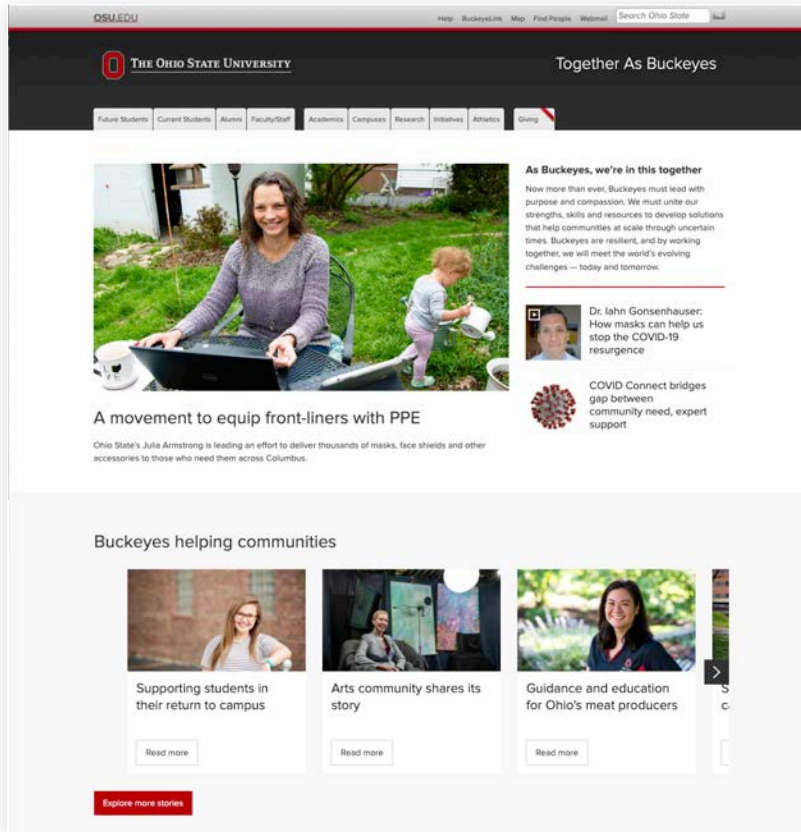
OSU.EDU

Help BuckeyeLink Map Find People Webmail Search Ohio State

The Ohio State University

Together As Buckeyes

Future Students Current Students Alumni Faculty/Staff Academics Campuses Research Initiatives Athletics Giving

A movement to equip front-liners with PPE

Ohio State's Julia Armstrong is leading an effort to deliver thousands of masks, face shields and other accessories to those who need them across Columbus.

As Buckeyes, we're in this together

Now more than ever, Buckeyes must lead with purpose and compassion. We must unite our strengths, skills and resources to develop solutions that help communities at scale through uncertain times. Buckeyes are resilient, and by working together, we will meet the world's evolving challenges — today and tomorrow.

Dr. Iahn Gonsenhauser: How masks can help us stop the COVID-19 resurgence

COVID Connect bridges gap between community need, expert support

Buckeyes helping communities

Supporting students in their return to campus

Read more

Arts community shares its story

Read more

Guidance and education for Ohio's meat producers

Read more

S c

Explore more stories